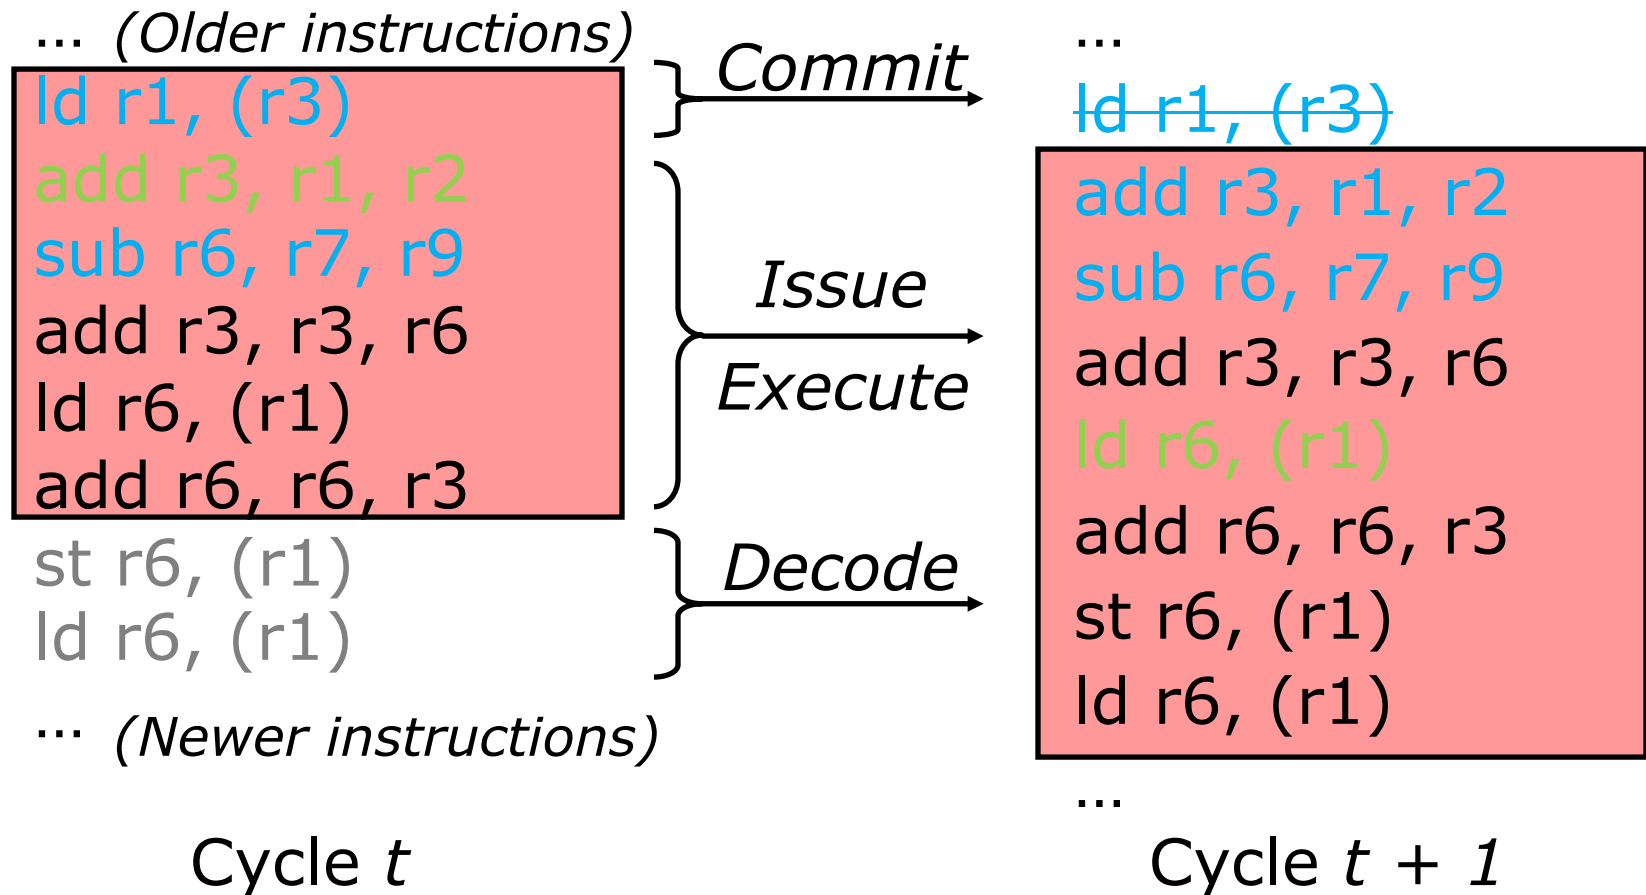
… (Older instructions)
ld r1, (r3)
add r3, r1, r2
sub r6, r7, r9
add r3, r3, r6
ld r6, (r1)
add r6, r6, r3
st r6, (r1)
ld r6, (r1)
… (Newer instructions)

Cycle $t$

Commit

Issue

Execute

Decode

…
~~ld r1, (r3)~~
add r3, r1, r2
sub r6, r7, r9
add r3, r3, r6
ld r6, (r1)
add r6, r6, r3
st r6, (r1)
ld r6, (r1)
…

Cycle $t + 1$